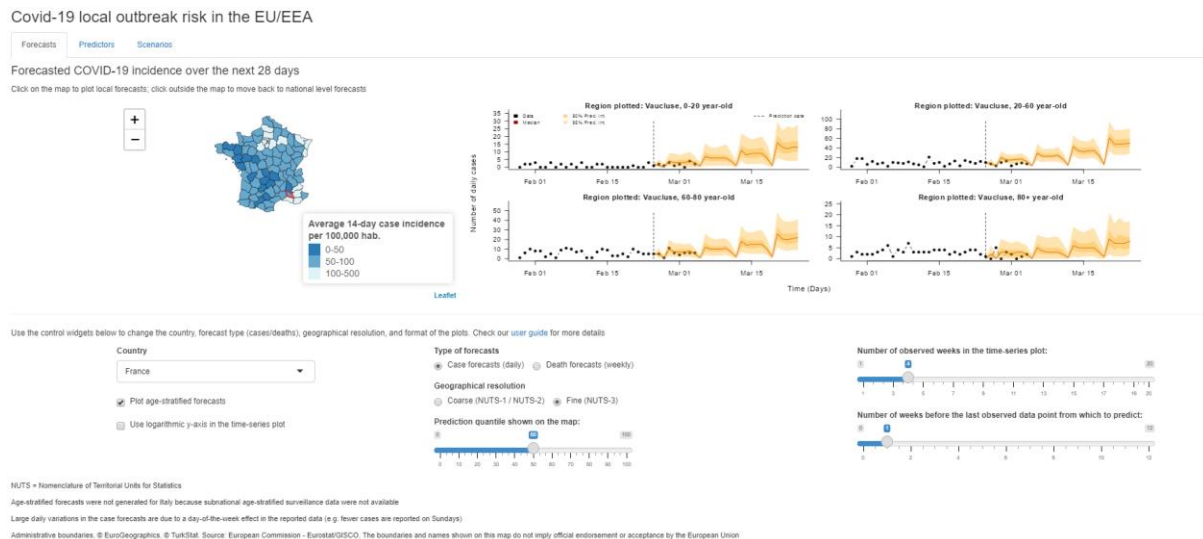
Covid-19 local outbreak risk in the EU/EEA

Forecasts Predictors Scenarios

Forecasted COVID-19 incidence over the next 28 days

Click on the map to plot local forecasts; click outside the map to move back to national level forecasts

+
−

Average 14-day case incidence per 100,000 hab.
0-50
50-100
100-500

Leaflet

Region plotted: Vaucluse, 0-20 year-old
Data
Median
50% Pred. int.
95% Pred. int.
Prediction date
35 30 25 20 15 10 5 0
Feb 01 Feb 15 Mar 01 Mar 15

Region plotted: Vaucluse, 20-60 year-old
100 80 60 40 20 0
Feb 01 Feb 15 Mar 01 Mar 15

Region plotted: Vaucluse, 60-80 year-old
50 40 30 20 10 0
Feb 01 Feb 15 Mar 01 Mar 15

Region plotted: Vaucluse, 80+ year-old
25 20 15 10 5 0
Feb 01 Feb 15 Mar 01 Mar 15

Number of daily cases

Time (Days)

Use the control widgets below to change the country, forecast type (cases/deaths), geographical resolution, and format of the plots. Check our user guide for more details

Country
France

Plot age-stratified forecasts

Use logarithmic y-axis in the time-series plot

Type of forecasts
Case forecasts (daily) Death forecasts (weekly)

Geographical resolution
Coarse (NUTS-1 / NUTS-2) Fine (NUTS-3)

Prediction quantile shown on the map:
0 50 100
0 10 20 30 40 50 60 70 80 90 100

Number of observed weeks in the time-series plot:
1 4 20
1 3 5 7 9 11 13 15 17 19 20

Number of weeks before the last observed data point from which to predict:
0 1 12
0 2 4 6 8 10 12

NUTS = Nomenclature of Territorial Units for Statistics

Age-stratified forecasts were not generated for Italy because subnational age-stratified surveillance data were not available

Large daily variations in the case forecasts are due to a day-of-the-week effect in the reported data (e.g. fewer cases are reported on Sundays)

Administrative boundaries, © EuroGeographics, © TurkStat. Source: European Commission - Eurostat/GISCO. The boundaries and names shown on this map do not imply official endorsement or acceptance by the European Union